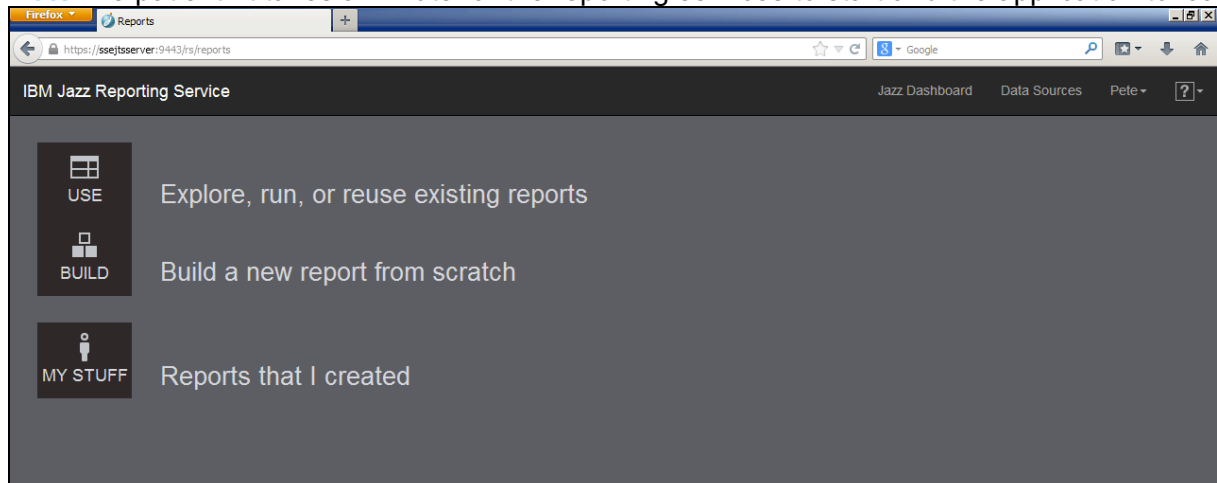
Firefox
Reports
https://ssejtsserver:9443/rs/reports
Google
IBM Jazz Reporting Service
Jazz Dashboard
Data Sources
Pete
?
USE
Explore, run, or reuse existing reports
BUILD
Build a new report from scratch
MY STUFF
Reports that I created